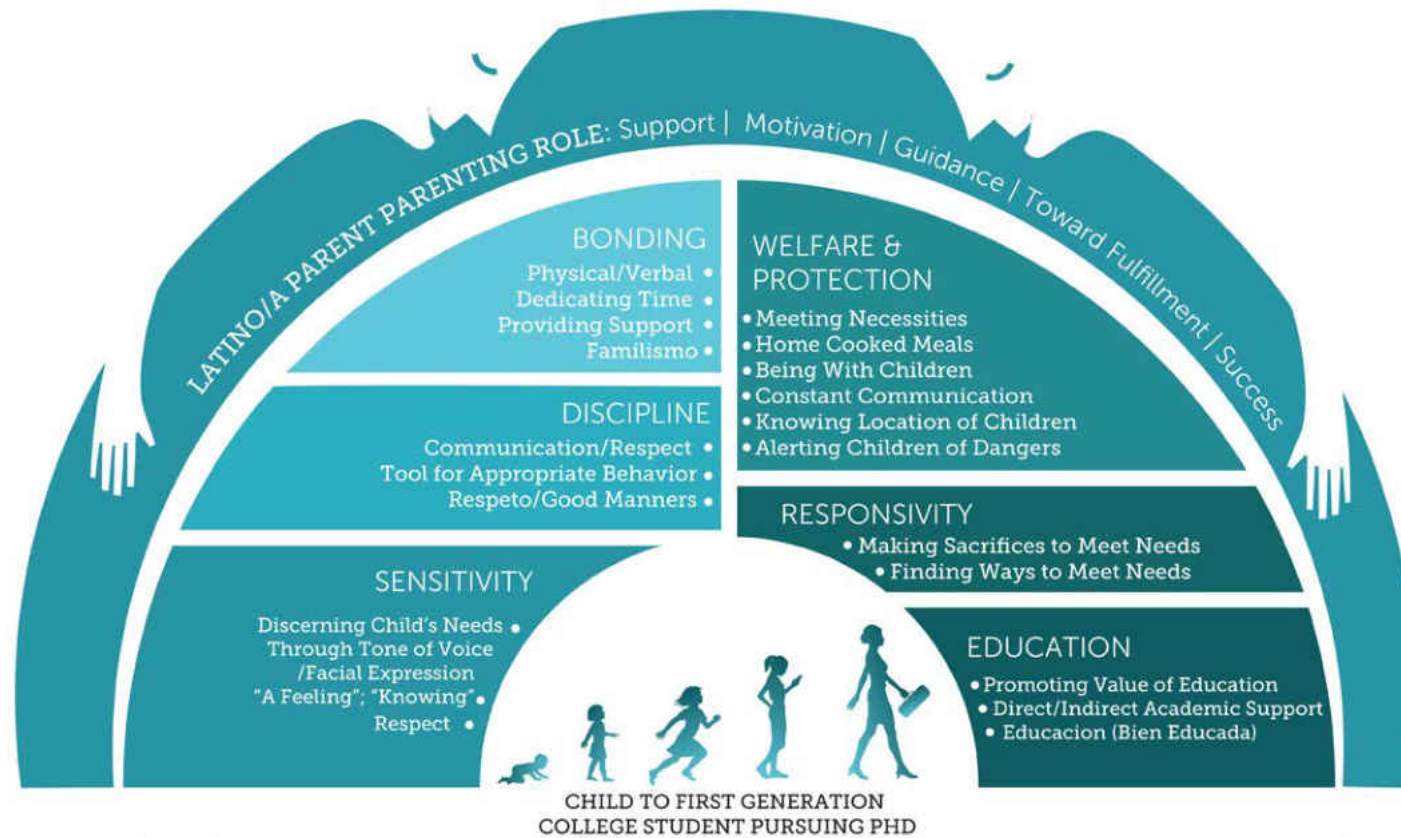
LATINO/A PARENT PARENTING ROLE: Support | Motivation | Guidance | Toward Fulfillment | Success

BONDING
Physical/Verbal •
Dedicating Time •
Providing Support •
Familismo •

WELFARE & PROTECTION
• Meeting Necessities
• Home Cooked Meals
• Being With Children
• Constant Communication
• Knowing Location of Children
• Alerting Children of Dangers

DISCIPLINE
Communication/Respect •
Tool for Appropriate Behavior •
Respeto/Good Manners •

RESPONSIVITY
• Making Sacrifices to Meet Needs
• Finding Ways to Meet Needs

SENSITIVITY
Discerning Child's Needs •
Through Tone of Voice /Facial Expression
"A Feeling"; "Knowing" •
Respect •

EDUCATION
• Promoting Value of Education
• Direct/Indirect Academic Support
• Educacion (Bien Educada)

CHILD TO FIRST GENERATION COLLEGE STUDENT PURSUING PHD